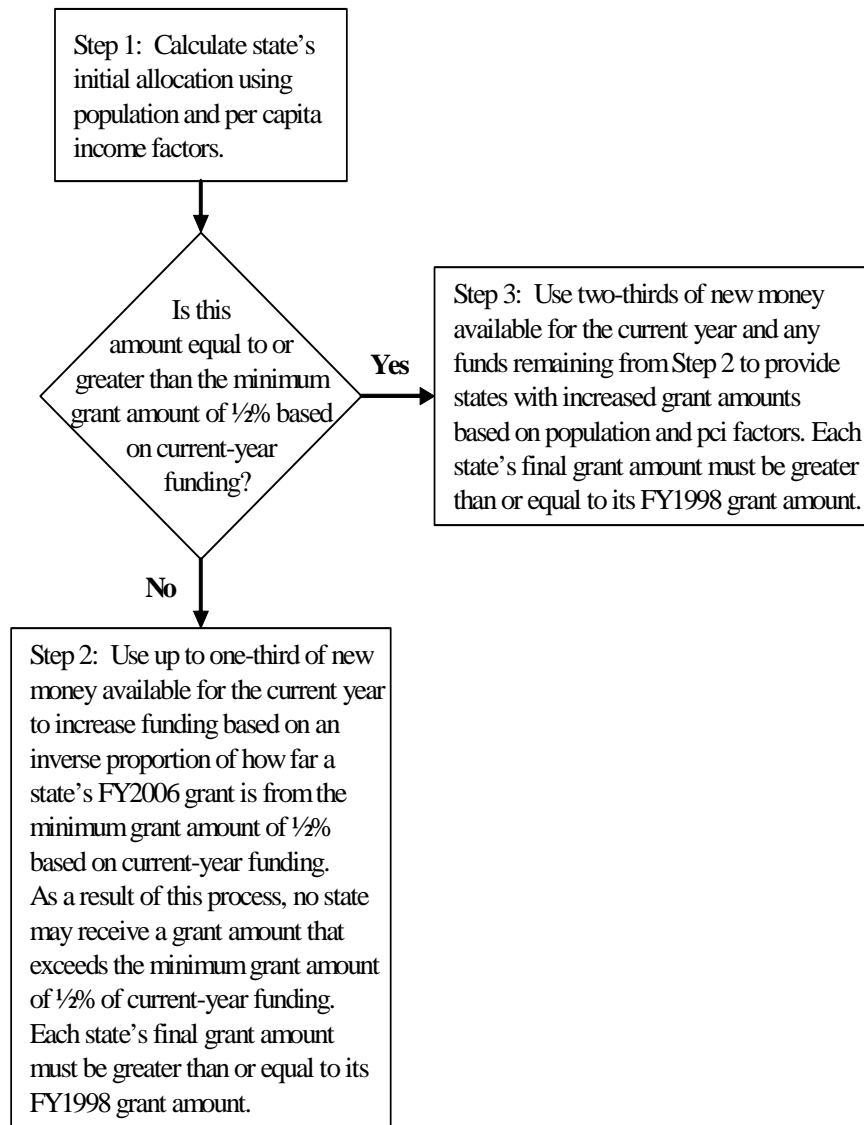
Step 1: Calculate state's initial allocation using population and per capita income factors.

Is this amount equal to or greater than the minimum grant amount of ½% based on current-year funding?

Yes

Step 3: Use two-thirds of new money available for the current year and any funds remaining from Step 2 to provide states with increased grant amounts based on population and pci factors. Each state's final grant amount must be greater than or equal to its FY1998 grant amount.

No

Step 2: Use up to one-third of new money available for the current year to increase funding based on an inverse proportion of how far a state's FY2006 grant is from the minimum grant amount of ½% based on current-year funding. As a result of this process, no state may receive a grant amount that exceeds the minimum grant amount of ½% of current-year funding. Each state's final grant amount must be greater than or equal to its FY1998 grant amount.